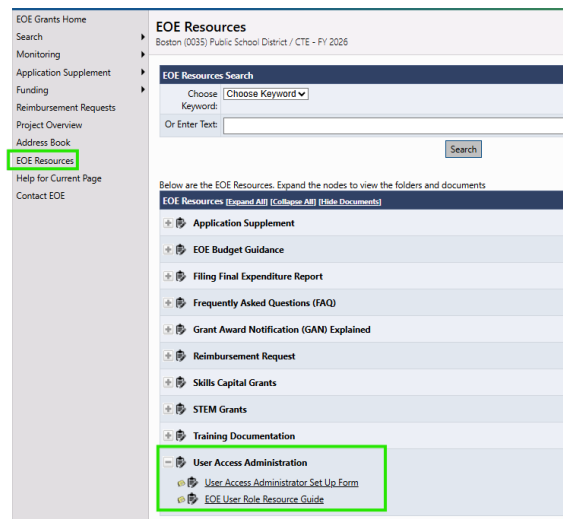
EOE Grants Home
Search
Monitoring
Application Supplement
Funding
Reimbursement Requests
Project Overview
Address Book
EOE Resources
Help for Current Page
Contact EOE

EOE Resources
Boston (0035) Public School District / CTE - FY 2026

EOE Resources Search
Choose Keyword: Choose Keyword
Or Enter Text:
Search

Below are the EOE Resources. Expand the nodes to view the folders and documents

EOE Resources [Expand All] [Collapse All] [Hide Documents]

Application Supplement
EOE Budget Guidance
Filing Final Expenditure Report
Frequently Asked Questions (FAQ)
Grant Award Notification (GAN) Explained
Reimbursement Request
Skills Capital Grants
STEM Grants
Training Documentation
User Access Administration
User Access Administrator Set Up Form
EOE User Role Resource Guide